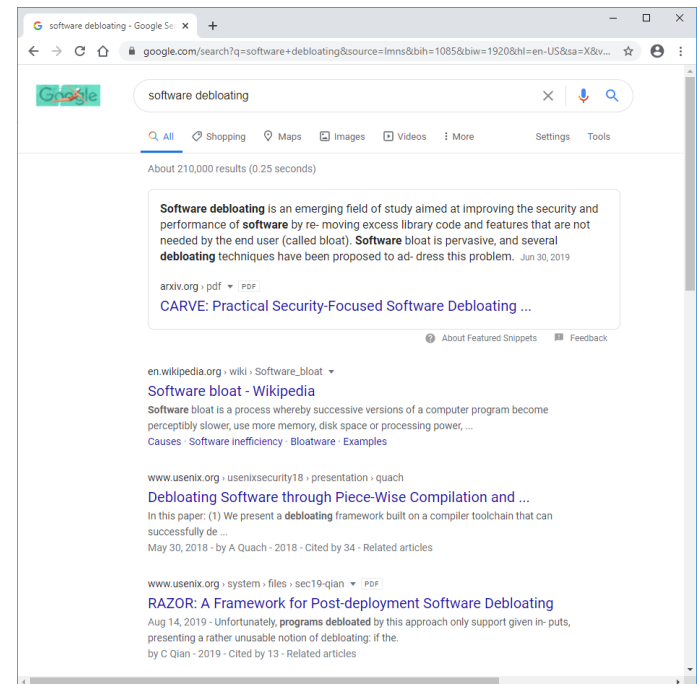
software debloating - Google Se ×

google.com/search?q=software+debloating&source=lmns&bih=1085&biw=1920&hl=en-US&sa=X&v

Google

software debloating

All Shopping Maps Images Videos More Settings Tools

About 210,000 results (0.25 seconds)

**Software debloating** is an emerging field of study aimed at improving the security and performance of **software** by re- moving excess library code and features that are not needed by the end user (called bloat). **Software** bloat is pervasive, and several **debloating** techniques have been proposed to ad- dress this problem. Jun 30, 2019

arxiv.org › pdf PDF

CARVE: Practical Security-Focused Software Debloating ...

About Featured Snippets Feedback

en.wikipedia.org › wiki › Software_bloat

Software bloat - Wikipedia

**Software** bloat is a process whereby successive versions of a computer program become perceptibly slower, use more memory, disk space or processing power, ...

Causes · Software inefficiency · Bloatware · Examples

www.usenix.org › usenixsecurity18 › presentation › quach

Debloating Software through Piece-Wise Compilation and ...

In this paper: (1) We present a **debloating** framework built on a compiler toolchain that can successfully de ...

May 30, 2018 - by A Quach - 2018 - Cited by 34 - Related articles

www.usenix.org › system › files › sec19-qian PDF

RAZOR: A Framework for Post-deployment Software Debloating

Aug 14, 2019 - Unfortunately, **programs debloated** by this approach only support given in- puts, presenting a rather unusable notion of debloating: if the.

by C Qian - 2019 - Cited by 13 - Related articles